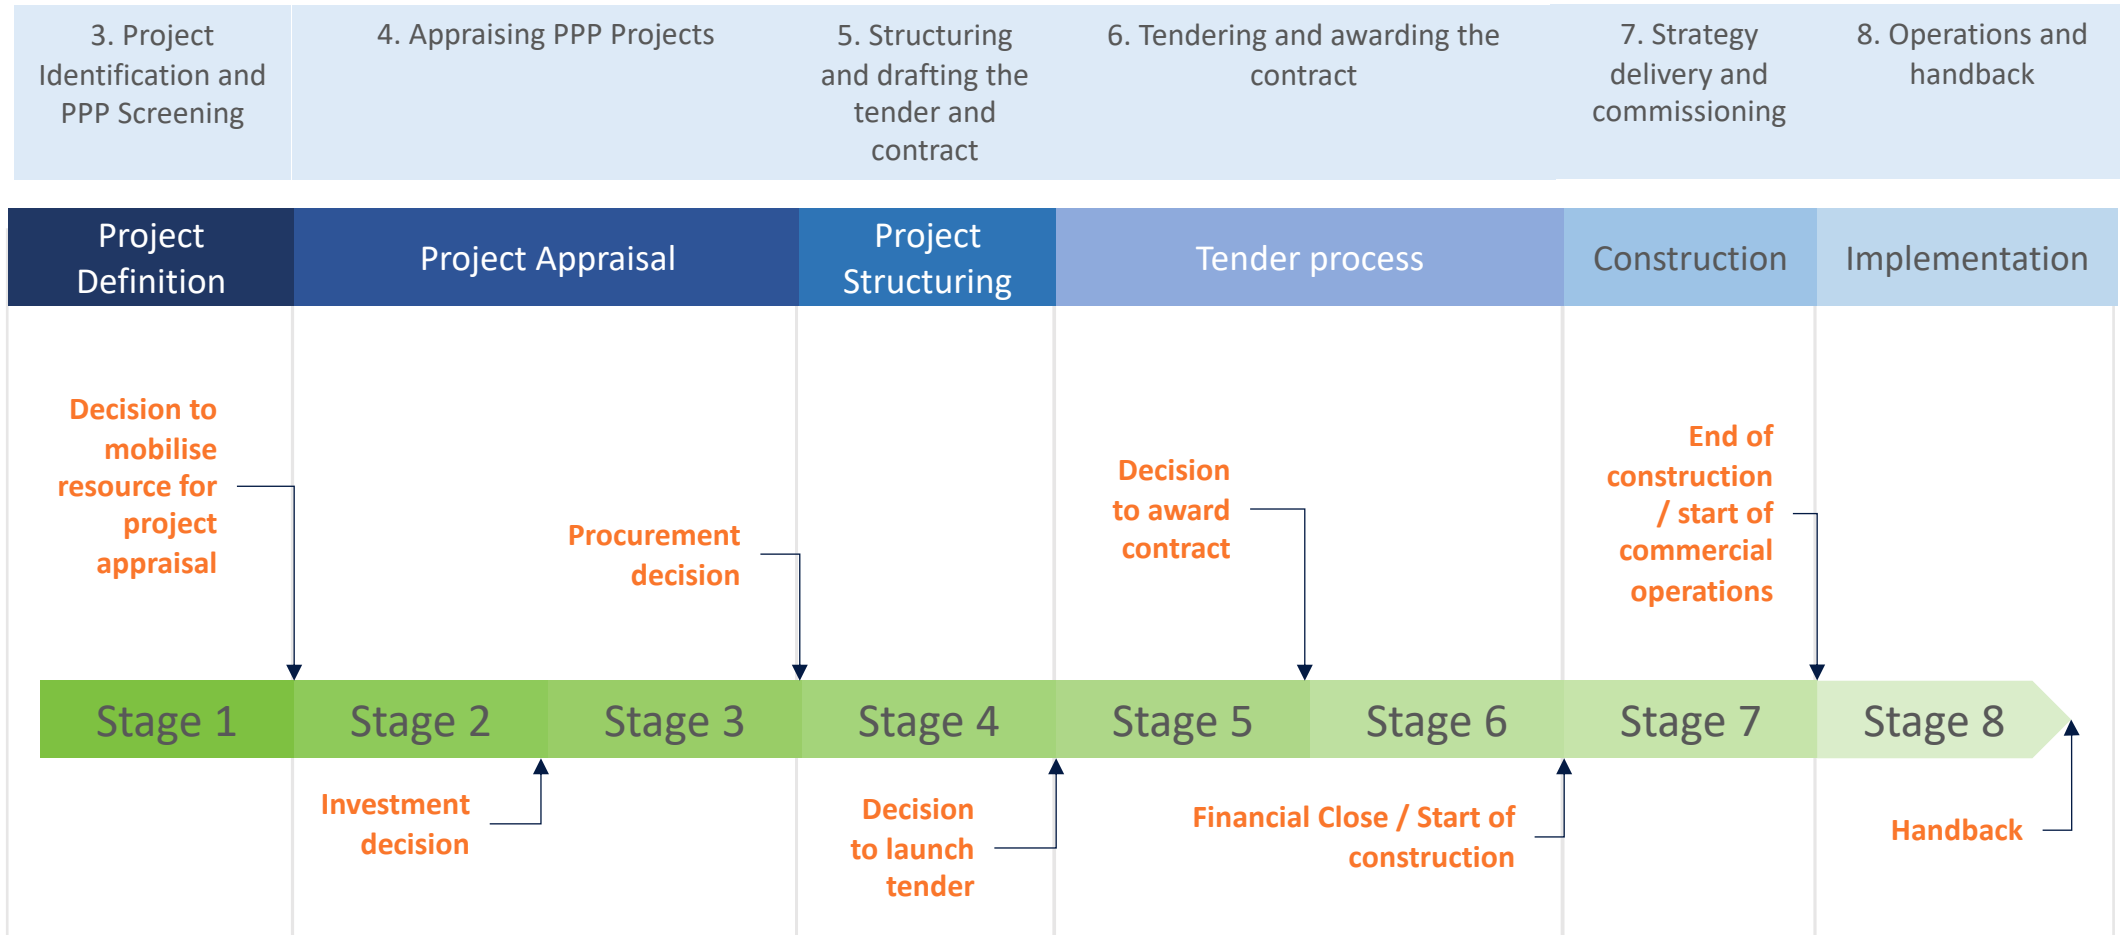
| 3. Project Identification and PPP Screening | 4. Appraising PPP Projects | 5. Structuring and drafting the tender and contract | 6. Tendering and awarding the contract | 7. Strategy delivery and commissioning | 8. Operations and handback |
|---|---|---|---|---|---|

| Project Definition | Project Appraisal | Project Structuring | Tender process | Construction | Implementation |
|---|---|---|---|---|---|

Decision to mobilise resource for project appraisal

Procurement decision

Decision to award contract

End of construction / start of commercial operations

Stage 1 Stage 2 Stage 3 Stage 4 Stage 5 Stage 6 Stage 7 Stage 8

Investment decision

Decision to launch tender

Financial Close / Start of construction

Handback